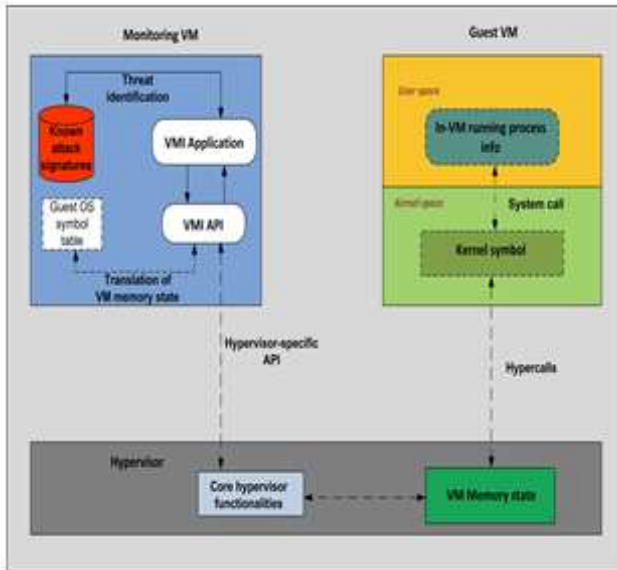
Monitoring VM

Guest VM

Threat identification

Known attack signatures

VMI Application

Guest OS symbol table

VMI API

Translation of VM memory state

User space

In-VM running process info

Kernel space

System call

Kernel symbol

Hypervisor-specific API

Hypercalls

Hypervisor

Core hypervisor functionalities

VM Memory state